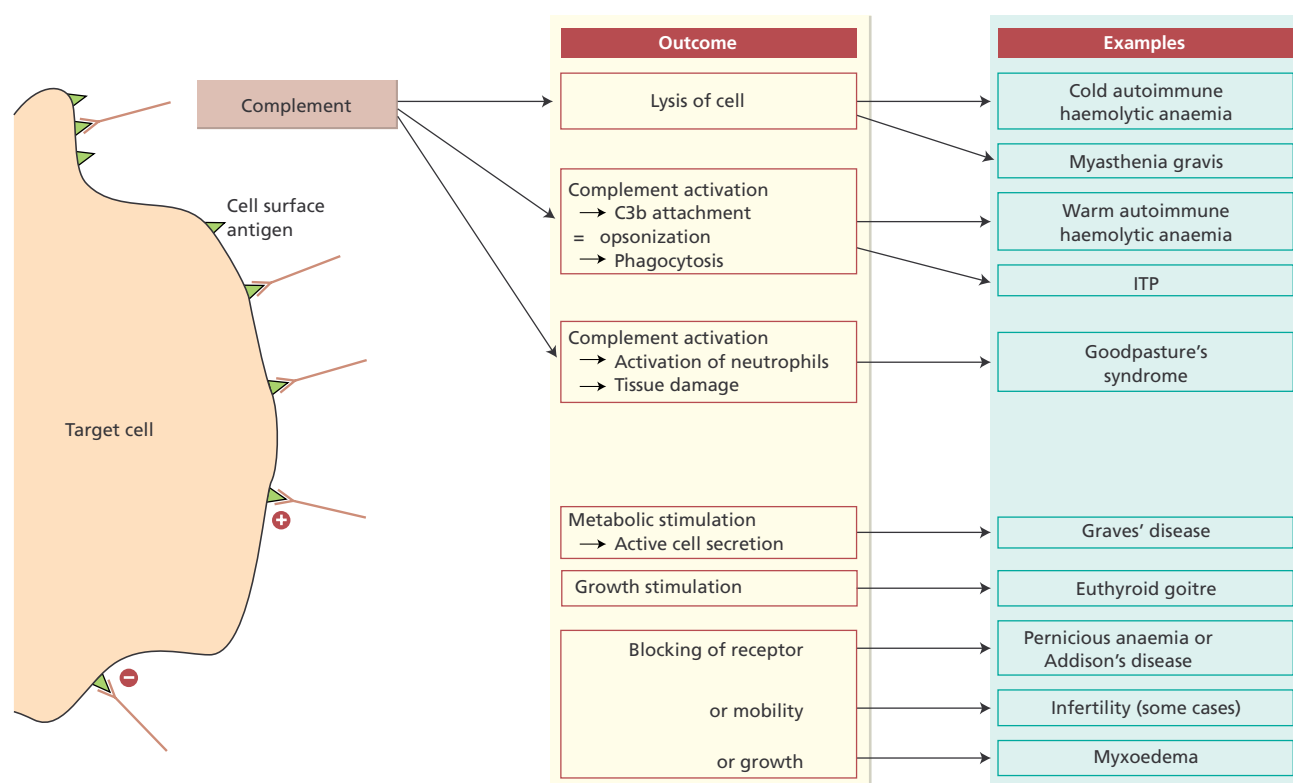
Complement

Cell surface antigen

Target cell

Outcome

Lysis of cell

Complement activation
→ C3b attachment
= opsonization
→ Phagocytosis

Complement activation
→ Activation of neutrophils
→ Tissue damage

Metabolic stimulation
→ Active cell secretion

Growth stimulation

Blocking of receptor

or mobility

or growth

Examples

Cold autoimmune haemolytic anaemia

Myasthenia gravis

Warm autoimmune haemolytic anaemia

ITP

Goodpasture's syndrome

Graves' disease

Euthyroid goitre

Pernicious anaemia or Addison's disease

Infertility (some cases)

Myxoedema